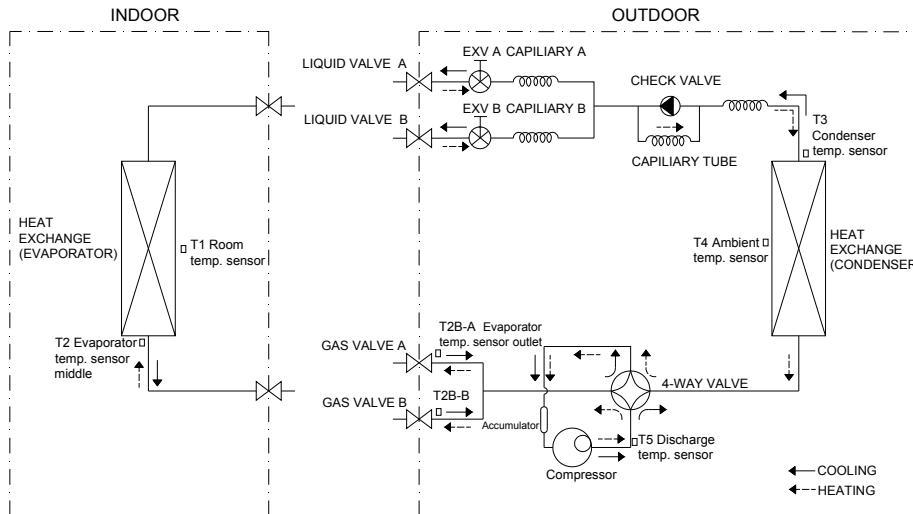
INDOOR

OUTDOOR

LIQUID VALVE A

EXV A CAPILIARY A

LIQUID VALVE B

EXV B CAPILIARY B

CHECK VALVE

CAPILIARY TUBE

T3 Condenser temp. sensor

HEAT EXCHANGE (EVAPORATOR)

T1 Room temp. sensor

T4 Ambient temp. sensor

HEAT EXCHANGE (CONDENSER

T2 Evaporator temp. sensor middle

GAS VALVE A

T2B-A Evaporator temp. sensor outlet

4-WAY VALVE

GAS VALVE B

T2B-B

Accumulator

T5 Discharge temp. sensor

Compressor

COOLING

HEATING